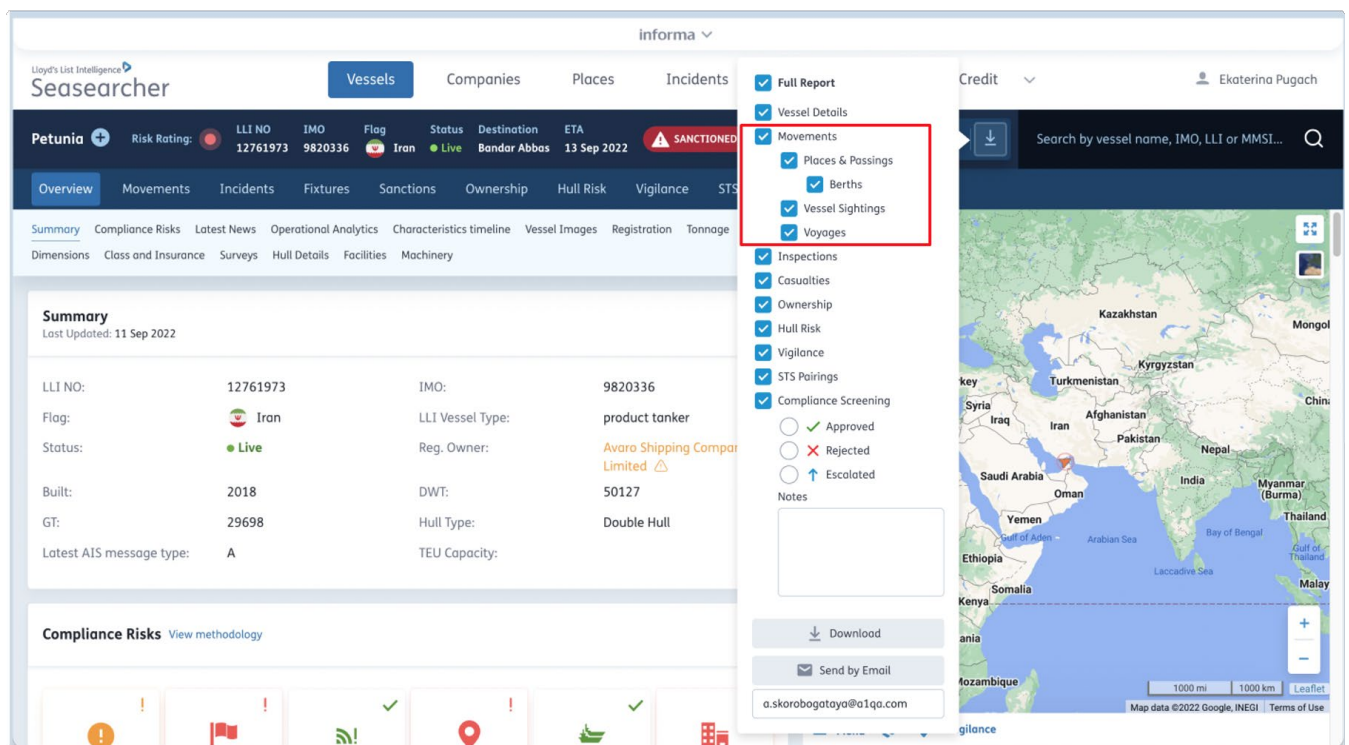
informa

Lloyd's List Intelligence
Seasearcher

Vessels Companies Places Incidents Credit

Ekaterina Pugach

Petunia Risk Rating: LLI NO 12761973 IMO 9820336 Flag Iran Status Live Destination Bandar Abbas ETA 13 Sep 2022 SANCTIONED

Search by vessel name, IMO, LLI or MMSI...

Overview Movements Incidents Fixtures Sanctions Ownership Hull Risk Vigilance STS

Summary Compliance Risks Latest News Operational Analytics Characteristics timeline Vessel Images Registration Tonnage Dimensions Class and Insurance Surveys Hull Details Facilities Machinery

Summary
Last Updated: 11 Sep 2022

| LLI NO: | 12761973 | IMO: | 9820336 |
|---|---|---|---|
| Flag: | Iran | LLI Vessel Type: | product tanker |
| Status: | Live | Reg. Owner: | Avaro Shipping Compar Limited |
| Built: | 2018 | DWT: | 50127 |
| GT: | 29698 | Hull Type: | Double Hull |
| Latest AIS message type: | A | TEU Capacity: | |

Compliance Risks View methodology

Full Report
Vessel Details
Movements
Places & Passings
Berths
Vessel Sightings
Voyages
Inspections
Casualties
Ownership
Hull Risk
Vigilance
STS Pairings
Compliance Screening
Approved
Rejected
Escalated
Notes

Download
Send by Email
a.skorobogataya@a1qa.com

Kazakhstan Mongol Kyrgyzstan Turkmenistan key Syria Iraq Iran Afghanistan China Pakistan Nepal Saudi Arabia India Oman Myanmar (Burma) Yemen Thailand Gulf of Aden Arabian Sea Bay of Bengal Gulf of Thailand Ethiopia Laccadive Sea Malay Somalia Kenya ania Mozambique

1000 mi 1000 km Leaflet
Map data ©2022 Google, INEGI Terms of Use
gilance